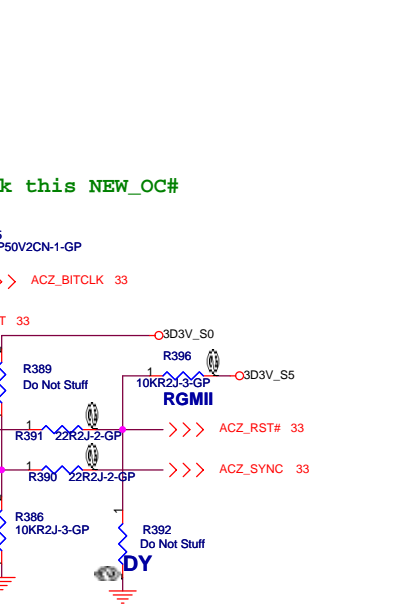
k this NEW_OC#

P50V2CN-1-GP

ACZ_BITCLK 33

T 33

3D3V_S0

R396

R389
Do Not Stuff

1
10KR2J-3-GP
3D3V_S5

RGMII

1
R391 22R2J-2-GP
ACZ_RST# 33

1
R390 22R2J-2-GP
ACZ_SYNC 33

R386
10KR2J-3-GP

1
R392
Do Not Stuff

DY